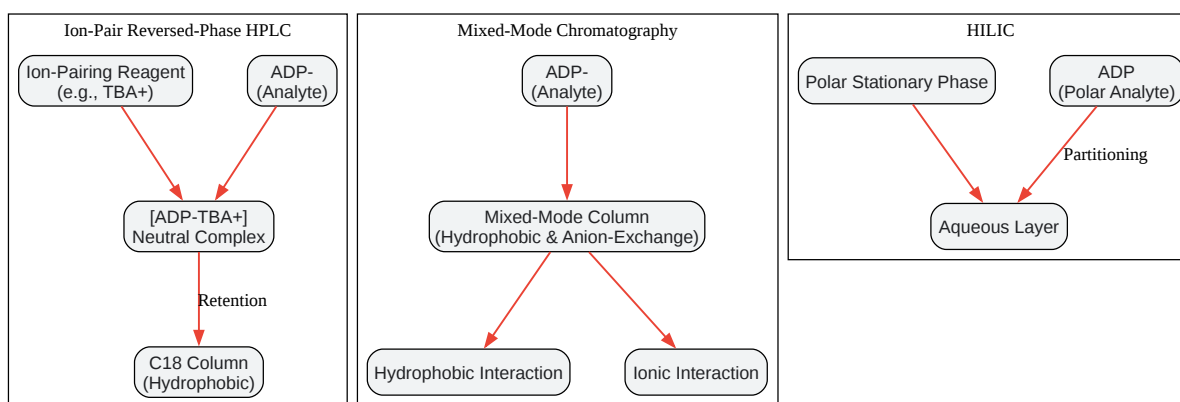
Ion-Pair Reversed-Phase HPLC

Ion-Pairing Reagent (e.g., TBA+)

ADP- (Analyte)

[ADP-TBA+] Neutral Complex

Retention

C18 Column (Hydrophobic)

Mixed-Mode Chromatography

ADP- (Analyte)

Mixed-Mode Column (Hydrophobic & Anion-Exchange)

Hydrophobic Interaction

Ionic Interaction

HILIC

Polar Stationary Phase

ADP (Polar Analyte)

Partitioning

Aqueous Layer